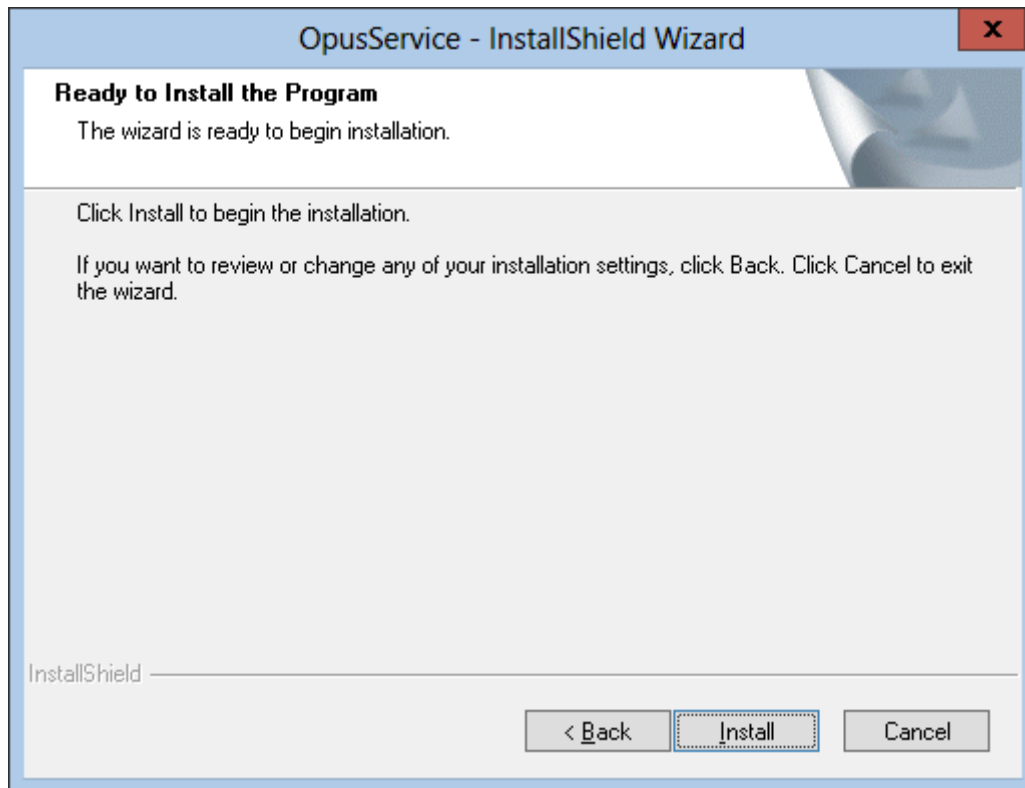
OpusService - InstallShield Wizard

x

Ready to Install the Program

The wizard is ready to begin installation.

Click Install to begin the installation.

If you want to review or change any of your installation settings, click Back. Click Cancel to exit the wizard.

InstallShield

< Back

Install

Cancel